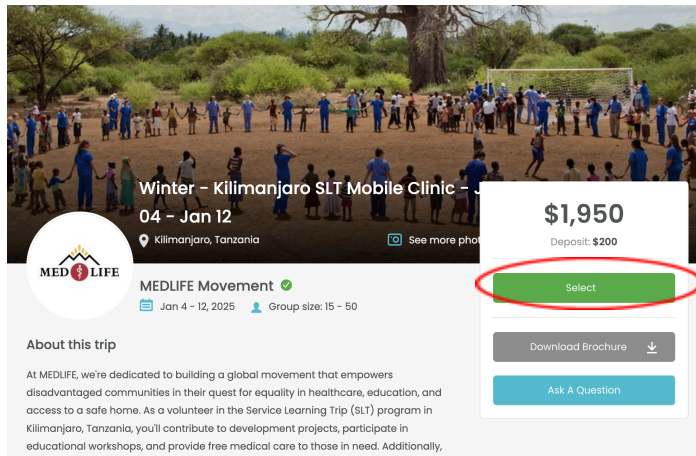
Winter - Kilimanjaro SLT Mobile Clinic - J
04 - Jan 12

Kilimanjaro, Tanzania

See more phot

MED LIFE

MEDLIFE Movement

Jan 4 - 12, 2025 Group size: 15 - 50

$1,950

Deposit: $200

Select

Download Brochure

Ask A Question

About this trip

At MEDLIFE, we're dedicated to building a global movement that empowers disadvantaged communities in their quest for equality in healthcare, education, and access to a safe home. As a volunteer in the Service Learning Trip (SLT) program in Kilimanjaro, Tanzania, you'll contribute to development projects, participate in educational workshops, and provide free medical care to those in need. Additionally,